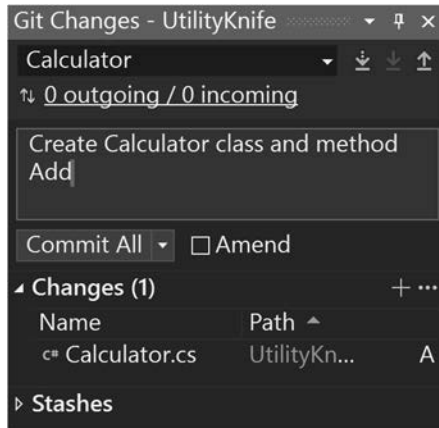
Git Changes - UtilityKnife

Calculator

0 outgoing / 0 incoming

Create Calculator class and method Add

Commit All

Amend

Changes (1)

| Name | Path | |
|---|---|---|
| Calculator.cs | UtilityKn... | A |

Stashes